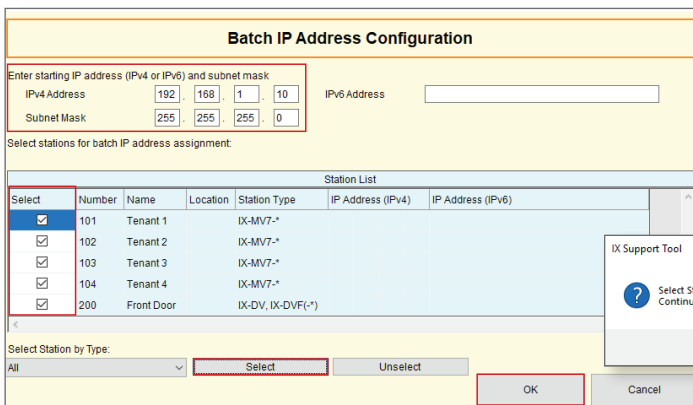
Batch IP Address Configuration

Enter starting IP address (IPv4 or IPv6) and subnet mask

IPv4 Address 192 . 168 . 1 . 10 IPv6 Address

Subnet Mask 255 . 255 . 255 . 0

Select stations for batch IP address assignment:

Station List

| Select | Number | Name | Location | Station Type | IP Address (IPv4) | IP Address (IPv6) |
|---|---|---|---|---|---|---|
| ☑ | 101 | Tenant 1 | | IX-MV7-* | | |
| ☑ | 102 | Tenant 2 | | IX-MV7-* | | |
| ☑ | 103 | Tenant 3 | | IX-MV7-* | | |
| ☑ | 104 | Tenant 4 | | IX-MV7-* | | |
| ☑ | 200 | Front Door | | IX-DV, IX-DVF(-*) | | |

IX Support Tool

Select St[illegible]
Continu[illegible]

Select Station by Type:

All

Select

Unselect

OK

Cancel